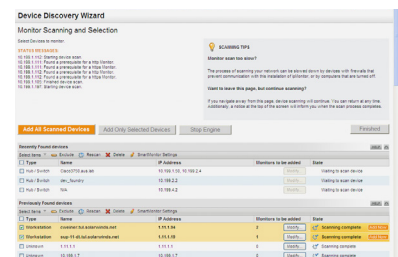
Device Discovery Wizard

Monitor Scanning and Selection

Select Devices to monitor

STATUS MESSAGES
10.193.1.112: Starting device scan.
10.193.1.111: Found a prerequisite for a http Monitor.
10.193.1.111: Found a prerequisite for a http Monitor.
10.193.1.112: Found a prerequisite for a http Monitor.
10.193.1.112: Found a prerequisite for a http Monitor.
10.193.1.112: Found a prerequisite for a http Monitor.
10.193.1.185: Finished device scan.
10.193.1.187: Starting device scan.

SCANNING TIPS

Monitor scan too slow?

The process of scanning your network can be slowed down by devices with firewalls that prevent communication with the installation of scheduler, or by computers that are turned off.

Want to leave this page, but continue scanning?

If you navigate away from this page, device scanning will continue. You can return at any time. Additionally, a notice at the top of the screen will inform you when the scan process completes.

Add All Scanned Devices | Add Only Selected Devices | Stop Engine | Finished

Recently Found devices

Select Items | Exclude | Rescan | Delete | SmartMonitor Settings

| Type | Name | IP Address | Monitors to be added | State |
|---|---|---|---|---|
| Hub / Switch | Cisco3750.aus.ex | 10.193.1.33, 10.193.2.4 | Modify... | Waiting to scan device |
| Hub / Switch | dev_foundry | 10.193.2.2 | Modify... | Waiting to scan device |
| Hub / Switch | N/A | 10.193.4.2 | Modify... | Waiting to scan device |

Previously found devices

Select Items | Exclude | Rescan | Delete | SmartMonitor Settings

| Type | Name | IP Address | Monitors to be added | State |
|---|---|---|---|---|
| Workstation | crusher.tst.solarwinds.net | 1.11.1.34 | 3 | Modify... | Scanning complete |
| Workstation | wap-01-st.solarwinds.net | 1.11.1.19 | 3 | Modify... | Scanning complete |
| Unknown | 1.11.1.1 | 1.11.1.1 | 0 | Modify... | Scanning complete |
| Unknown | 10.193.1.7 | 10.193.1.7 | 0 | Modify... | Scanning complete |